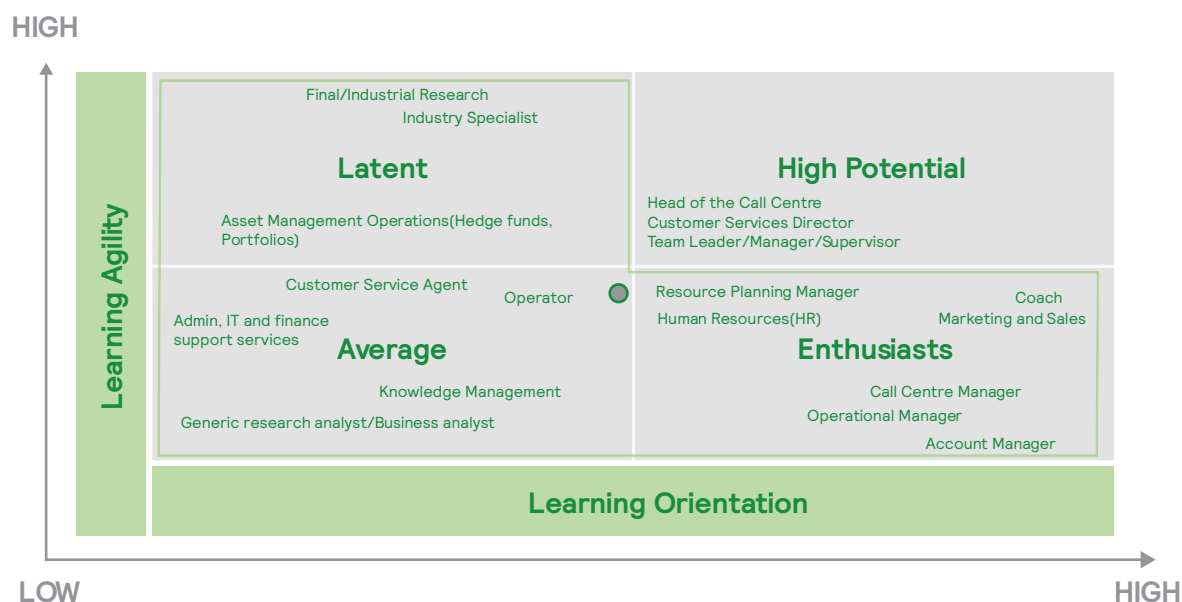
HIGH

Learning Agility

Final/Industrial Research

Industry Specialist

Latent

Asset Management Operations(Hedge funds, Portfolios)

High Potential

Head of the Call Centre
Customer Services Director
Team Leader/Manager/Supervisor

Customer Service Agent

Operator

Admin, IT and finance support services

Average

Knowledge Management

Generic research analyst/Business analyst

Resource Planning Manager

Human Resources(HR)

Coach

Marketing and Sales

Enthusiasts

Call Centre Manager

Operational Manager

Account Manager

Learning Orientation

LOW

HIGH